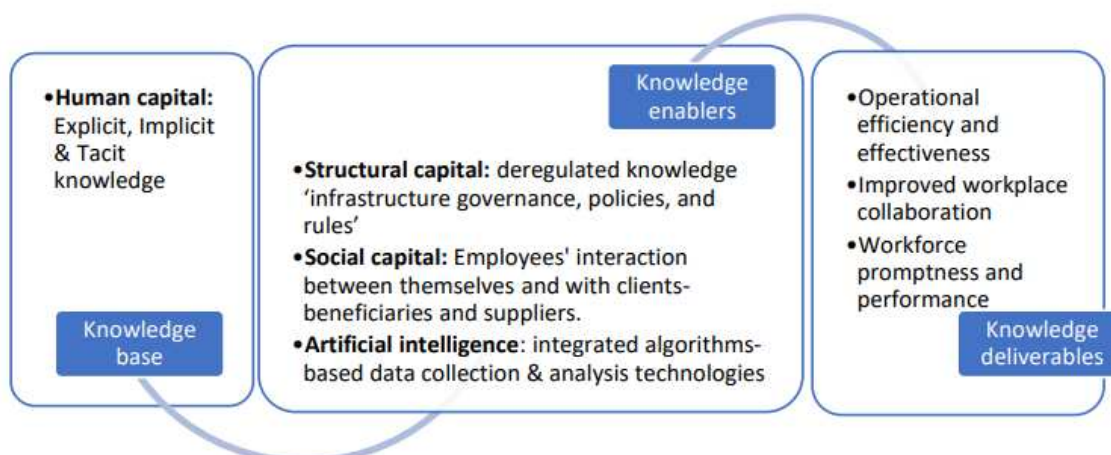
•**Human capital:** Explicit, Implicit & Tacit knowledge

Knowledge base

Knowledge enablers

•**Structural capital:** deregulated knowledge ‘infrastructure governance, policies, and rules’

•**Social capital:** Employees' interaction between themselves and with clients-beneficiaries and suppliers.

•**Artificial intelligence**: integrated algorithms-based data collection & analysis technologies

•Operational efficiency and effectiveness

•Improved workplace collaboration

•Workforce promptness and performance

Knowledge deliverables